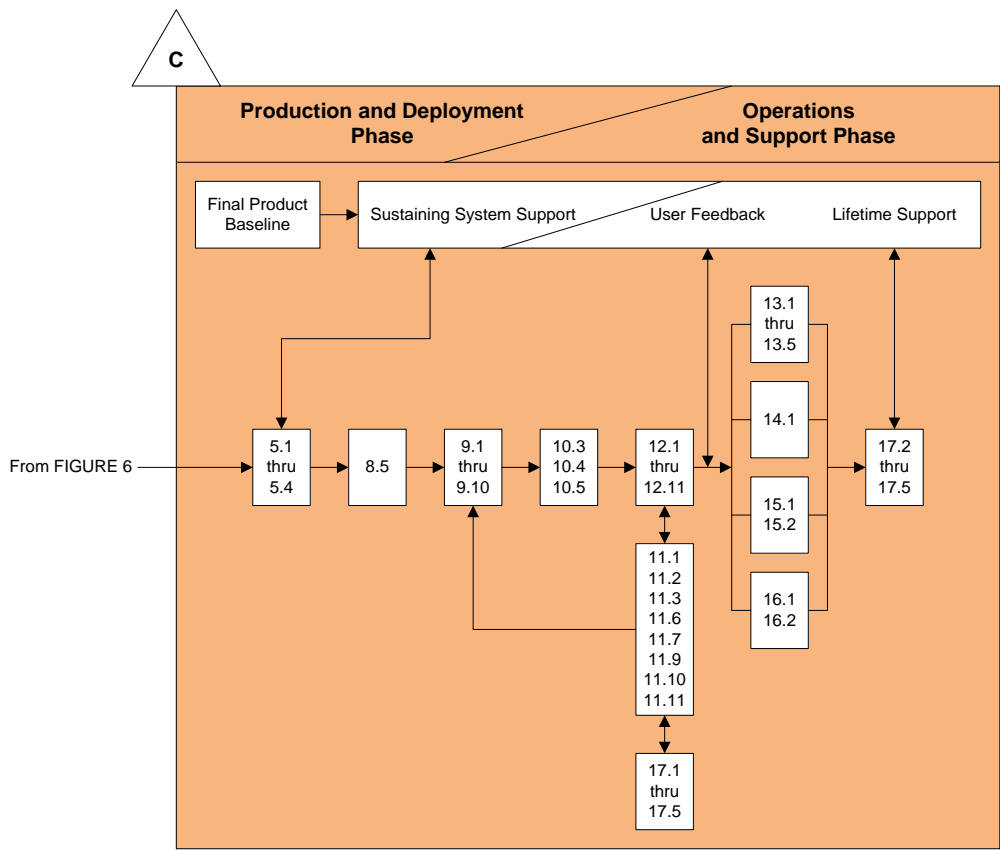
C

Production and Deployment Phase

Operations and Support Phase

Final Product Baseline

Sustaining System Support

User Feedback

Lifetime Support

From FIGURE 6

5.1 thru 5.4

8.5

9.1 thru 9.10

10.3 10.4 10.5

12.1 thru 12.11

13.1 thru 13.5

14.1

15.1 15.2

16.1 16.2

17.2 thru 17.5

11.1 11.2 11.3 11.6 11.7 11.9 11.10 11.11

17.1 thru 17.5